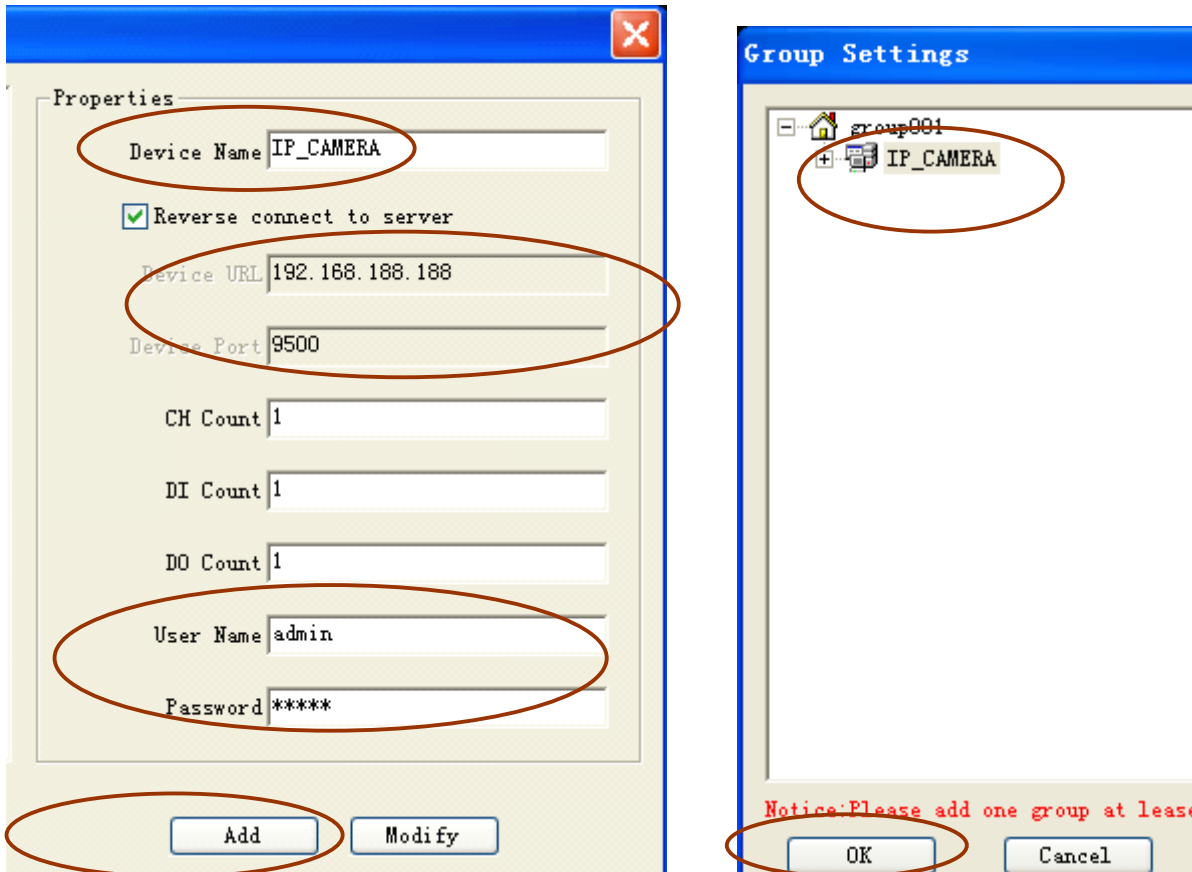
Properties

Device Name IP_CAMERA

Reverse connect to server

Device URL 192.168.188.188

Device Port 9500

CH Count 1

DI Count 1

DO Count 1

User Name admin

Password *****

Add

Modify

Group Settings

group001

IP_CAMERA

Notice:Please add one group at leas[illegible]

OK

Cancel